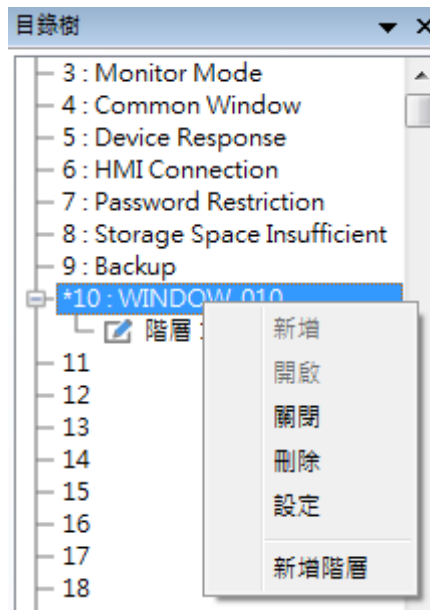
目錄樹

3 : Monitor Mode
4 : Common Window
5 : Device Response
6 : HMI Connection
7 : Password Restriction
8 : Storage Space Insufficient
9 : Backup
*10 : WINDOW_010
階層 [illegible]
11
12
13
14
15
16
17
18

新增
開啟
關閉
刪除
設定
新增階層